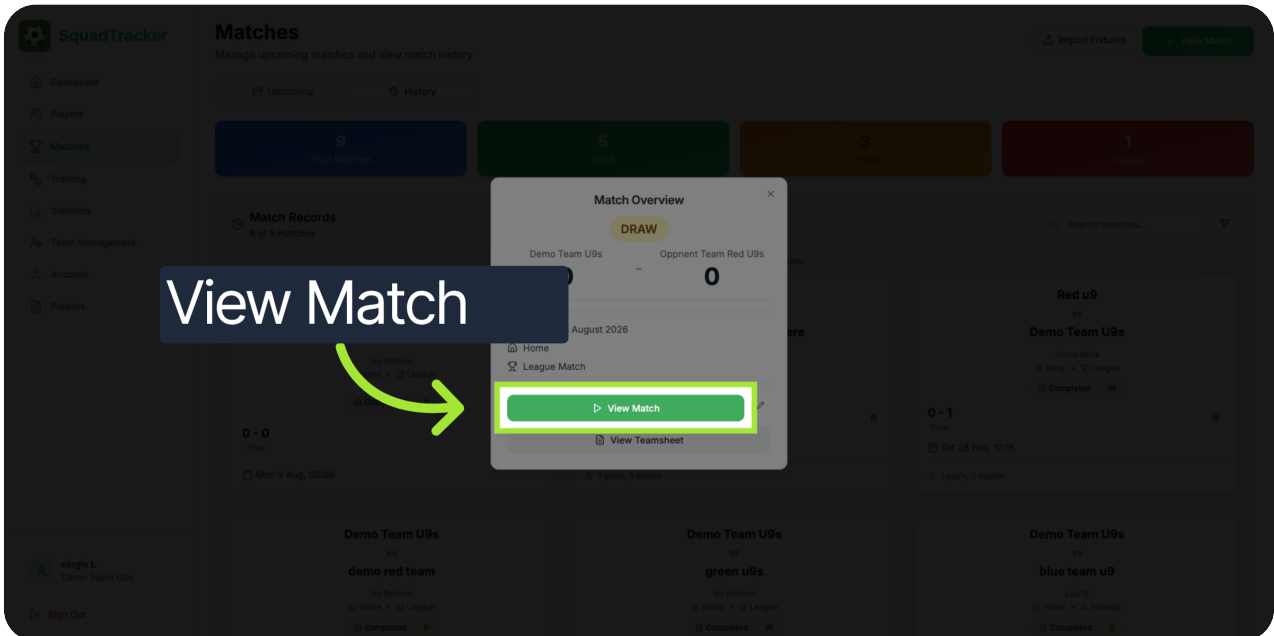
SquadTracker

Dashboard
Players
Matches
Training
Statistics
Team Management
Account
Policies

Matches
Manage upcoming matches and view match history

Import Fixtures
New Match

Upcoming
History

9
Total Matches

5
Wins

3
Draws

1
Losses

Match Records
9 of 9 matches

Search matches...

Match Overview

DRAW

Demo Team U9s
0
-
Oppnent Team Red U9s
0

August 2026
Home
League Match

View Match

View Teamsheet

View Match

No Referee
Home • League

0 - 0
Final
Mon 3 Aug, 00:00

1 goals, 0 assists

Red u9
vs
Demo Team U9s
Away • League
Completed W

0 - 1
Final
Sat 28 Feb, 10:15

1 goals, 0 assists

Demo Team U9s
vs
demo red team
No Referee
Home • League
Completed D

Demo Team U9s
vs
green u9s
No Referee
Home • League
Completed W

Demo Team U9s
vs
blue team u9
Home • Friendly
Completed

single t.
Demo Team U9s

Sign Out